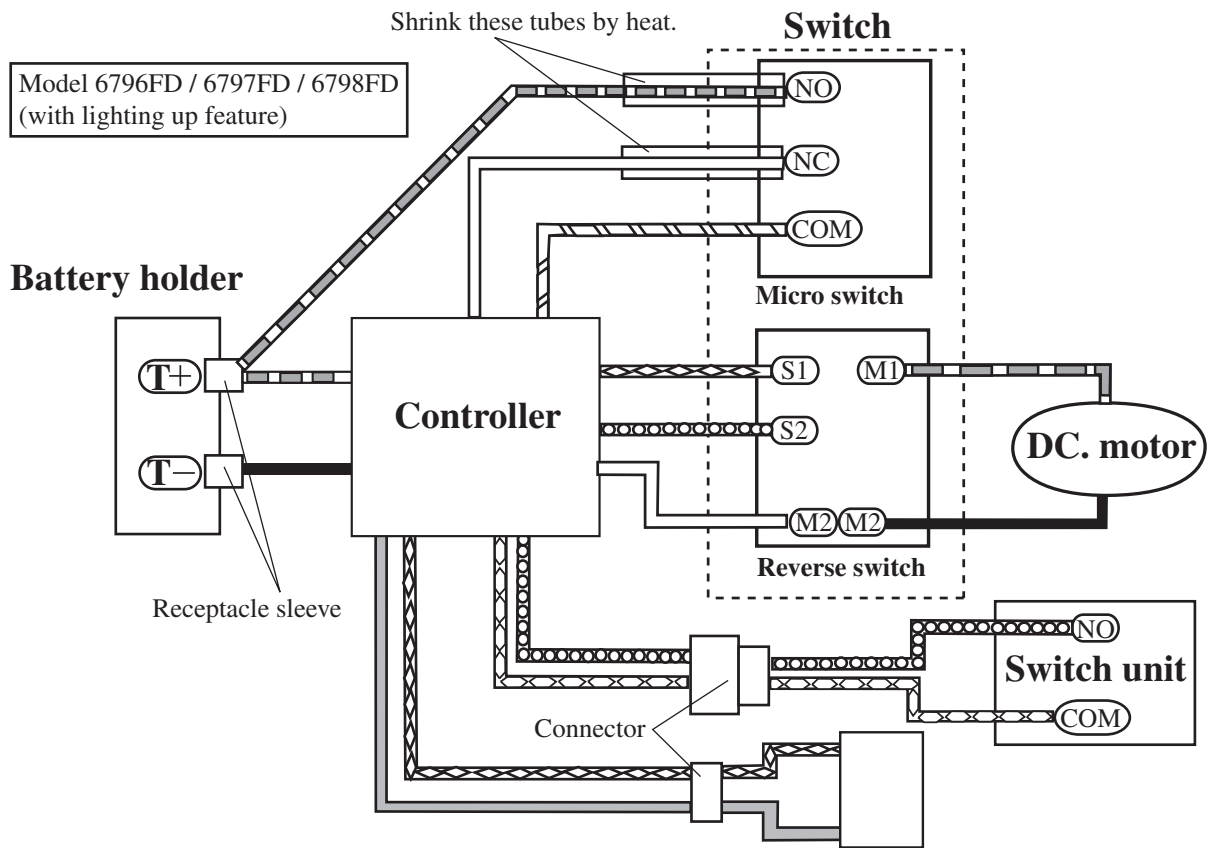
Shrink these tubes by heat.

Switch

Model 6796FD / 6797FD / 6798FD
(with lighting up feature)

NO

NC

COM

Micro switch

Battery holder

T+

T−

Controller

S1

M1

S2

DC. motor

M2

M2

Reverse switch

Receptacle sleeve

NO

Switch unit

COM

Connector